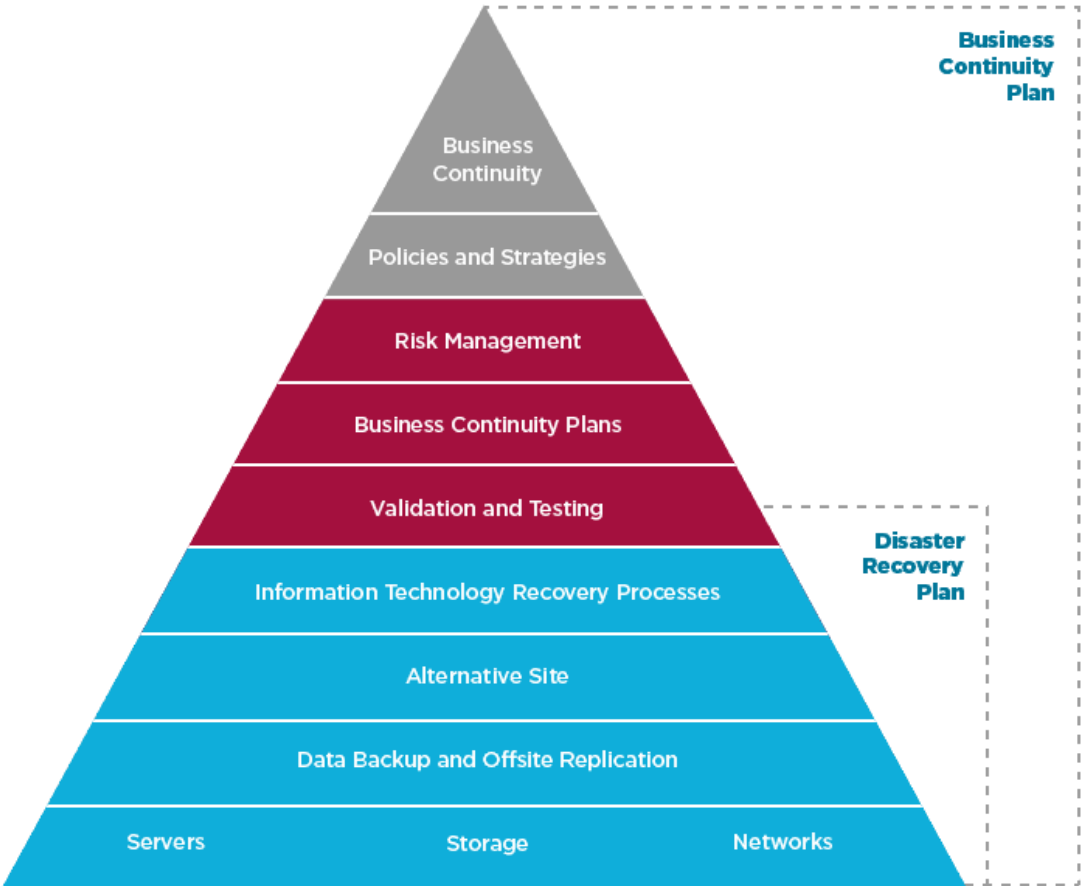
Business Continuity Plan

Business Continuity

Policies and Strategies

Risk Management

Business Continuity Plans

Validation and Testing

Disaster Recovery Plan

Information Technology Recovery Processes

Alternative Site

Data Backup and Offsite Replication

Servers

Storage

Networks